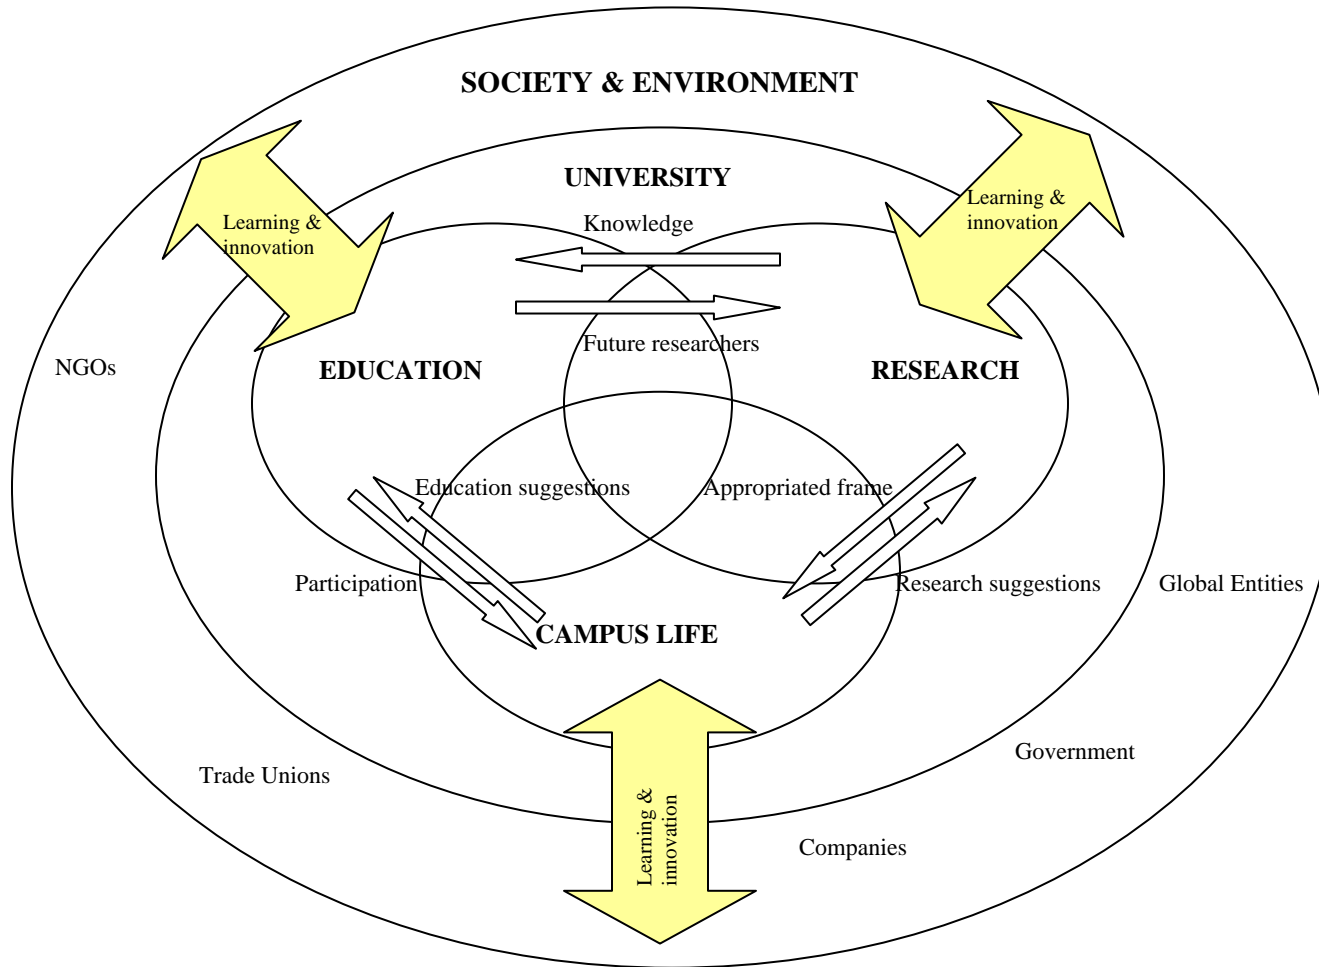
SOCIETY & ENVIRONMENT

UNIVERSITY

Learning & innovation

Knowledge

Learning & innovation

Future researchers

NGOs

EDUCATION

RESEARCH

Education suggestions

Appropriated frame

Participation

Research suggestions

Global Entities

CAMPUS LIFE

Learning & innovation

Government

Trade Unions

Companies